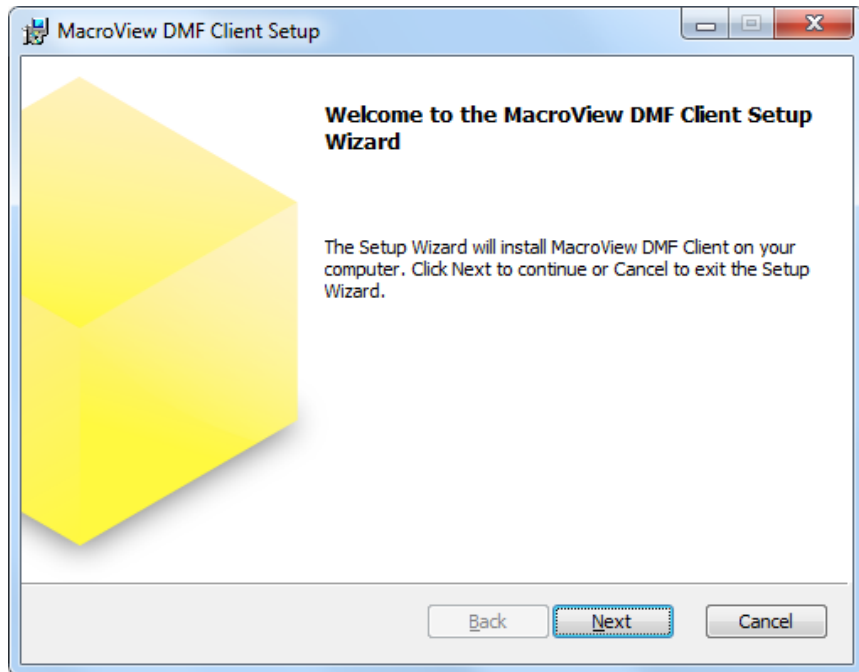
MacroView DMF Client Setup

Welcome to the MacroView DMF Client Setup Wizard

The Setup Wizard will install MacroView DMF Client on your computer. Click Next to continue or Cancel to exit the Setup Wizard.

Back Next Cancel